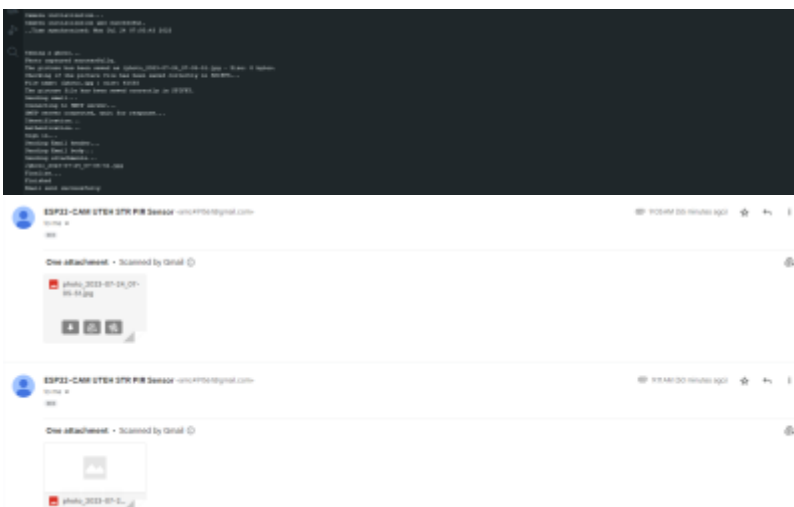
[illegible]

ESP32-CAM UTEH STR PIR Sensor <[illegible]@gmail.com>
to me
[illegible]

9:05 AM ([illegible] minutes ago)

One attachment • Scanned by Gmail

photo_2023-07-24_07-05-34.jpg

ESP32-CAM UTEH STR PIR Sensor <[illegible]@gmail.com>
to me
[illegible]

9:03 AM ([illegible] minutes ago)

One attachment • Scanned by Gmail

photo_2023-07-2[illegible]